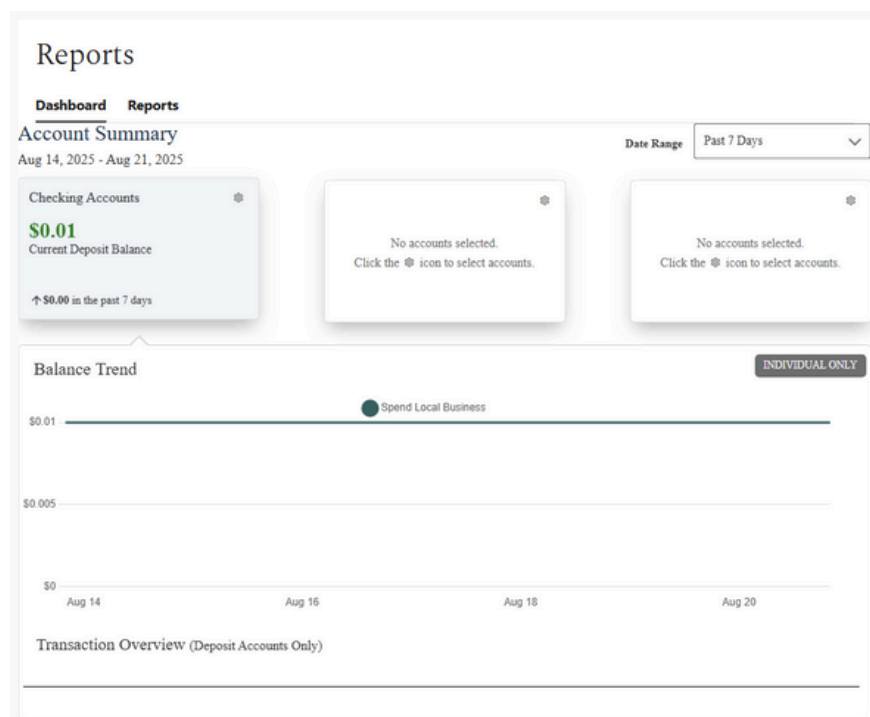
Reports

Dashboard Reports

Account Summary

Aug 14, 2025 - Aug 21, 2025

Date Range Past 7 Days

Checking Accounts

$0.01

Current Deposit Balance

↑ $0.00 in the past 7 days

No accounts selected.
Click the icon to select accounts.

No accounts selected.
Click the icon to select accounts.

Balance Trend

INDIVIDUAL ONLY

Spend Local Business

$0.01

$0.005

$0

Aug 14

Aug 16

Aug 18

Aug 20

Transaction Overview (Deposit Accounts Only)